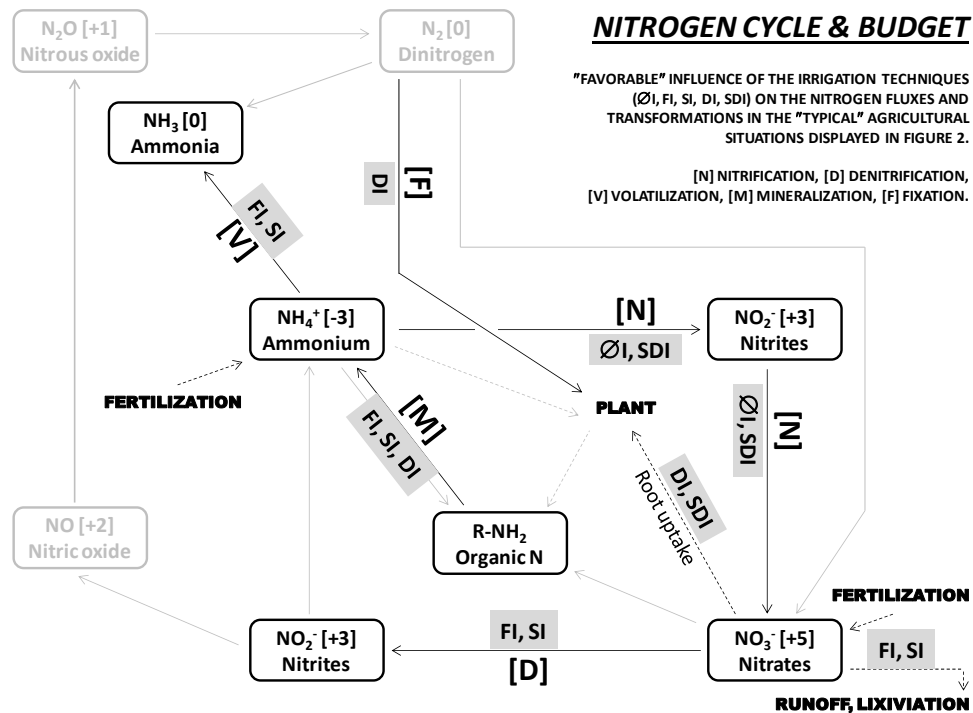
NITROGEN CYCLE & BUDGET

"FAVORABLE" INFLUENCE OF THE IRRIGATION TECHNIQUES (∅I, FI, SI, DI, SDI) ON THE NITROGEN FLUXES AND TRANSFORMATIONS IN THE "TYPICAL" AGRICULTURAL SITUATIONS DISPLAYED IN FIGURE 2.

[N] NITRIFICATION, [D] DENITRIFICATION, [V] VOLATILIZATION, [M] MINERALIZATION, [F] FIXATION.

$N_2O$ [+1]
Nitrous oxide

$N_2$ [0]
Dinitrogen

$NH_3$ [0]
Ammonia

DI

[F]

FI, SI

[V]

$NH_4^+$ [-3]
Ammonium

[N]

∅I, SDI

$NO_2^-$ [+3]
Nitrites

FERTILIZATION

PLANT

[M]

FI, SI, DI

∅I, SDI

[N]

DI, SDI

Root uptake

NO [+2]
Nitric oxide

R-$NH_2$
Organic N

FERTILIZATION

$NO_2^-$ [+3]
Nitrites

FI, SI

[D]

$NO_3^-$ [+5]
Nitrates

FI, SI

RUNOFF, LIXIVIATION